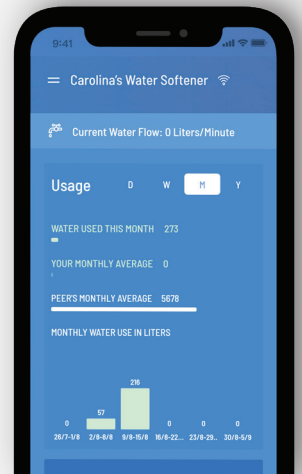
9:41

Carolina's Water Softener

Current Water Flow: 0 Liters/Minute

Usage D W M Y

WATER USED THIS MONTH 273

YOUR MONTHLY AVERAGE 0

PEER'S MONTHLY AVERAGE 5678

MONTHLY WATER USE IN LITERS

| 0 | 57 | 216 | 0 | 0 | 0 |
|---|---|---|---|---|---|
| 26/7-1/8 | 2/8-8/8 | 9/8-15/8 | 16/8-22... | 23/8-29... | 30/8-5/9 |